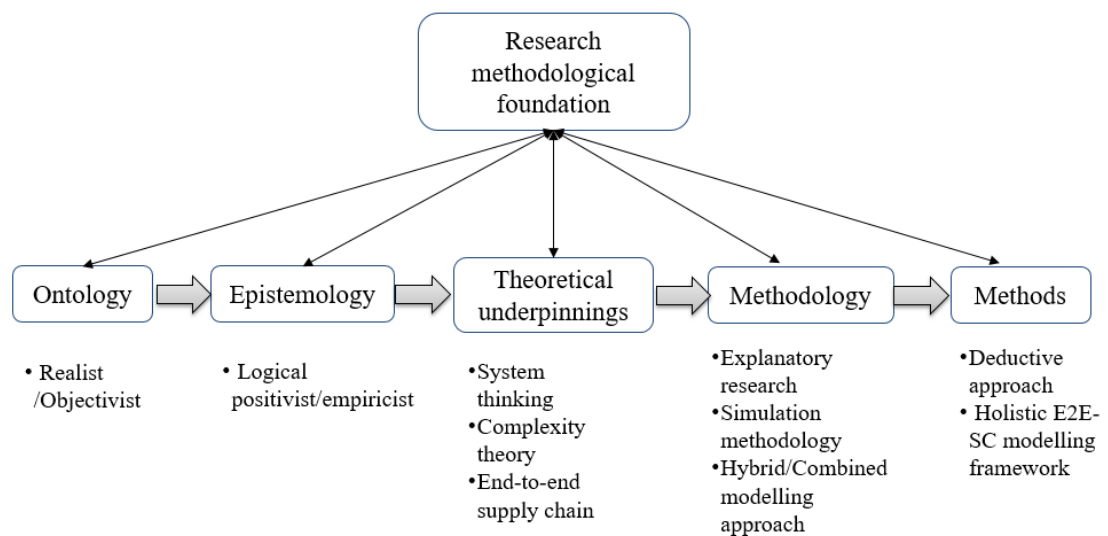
Research methodological foundation

Ontology

Epistemology

Theoretical underpinnings

Methodology

Methods

• Realist /Objectivist

• Logical positivist/empiricist

•System thinking
•Complexity theory
•End-to-end supply chain

•Explanatory research
•Simulation methodology
•Hybrid/Combined modelling approach

•Deductive approach
• Holistic E2E-SC modelling framework